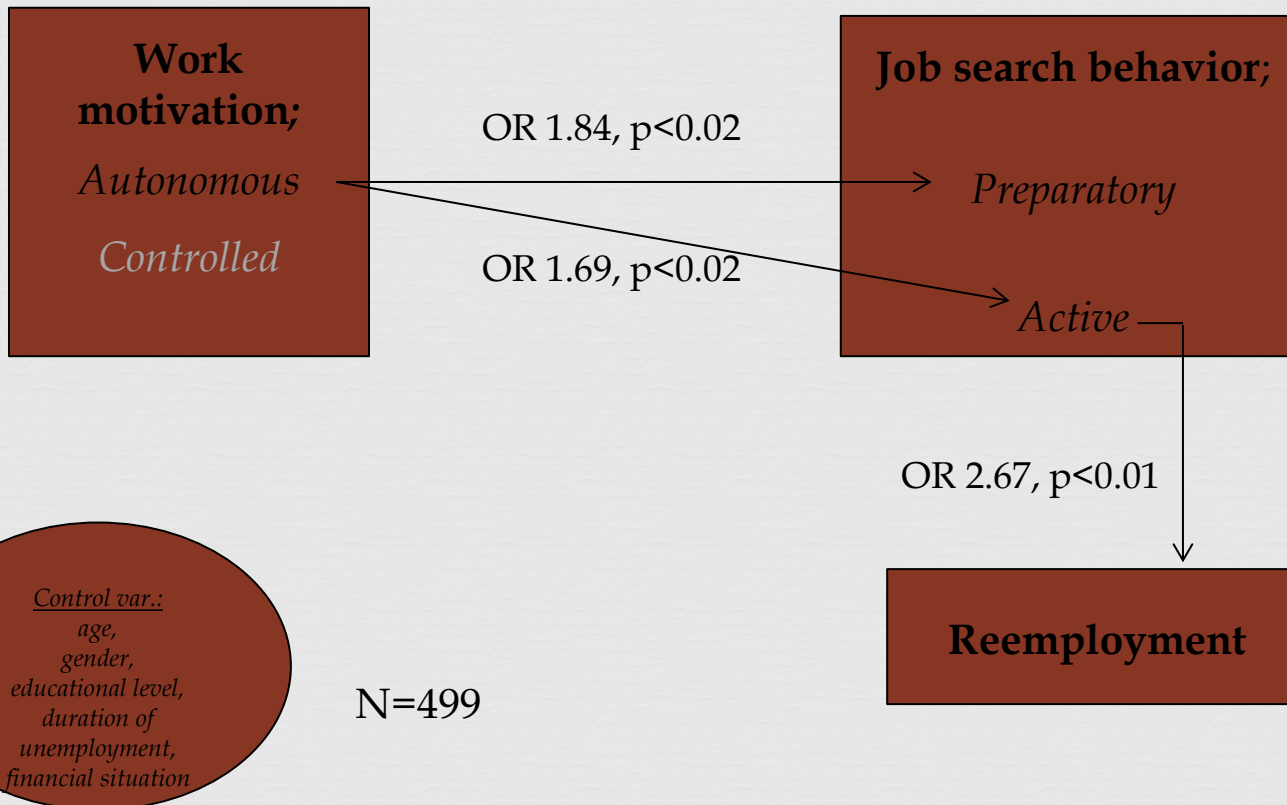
Work motivation;

Autonomous

Controlled

OR 1.84, p<0.02

OR 1.69, p<0.02

Job search behavior;

Preparatory

Active

OR 2.67, p<0.01

Reemployment

Control var.:
age,
gender,
educational level,
duration of
unemployment,
financial situation

N=499